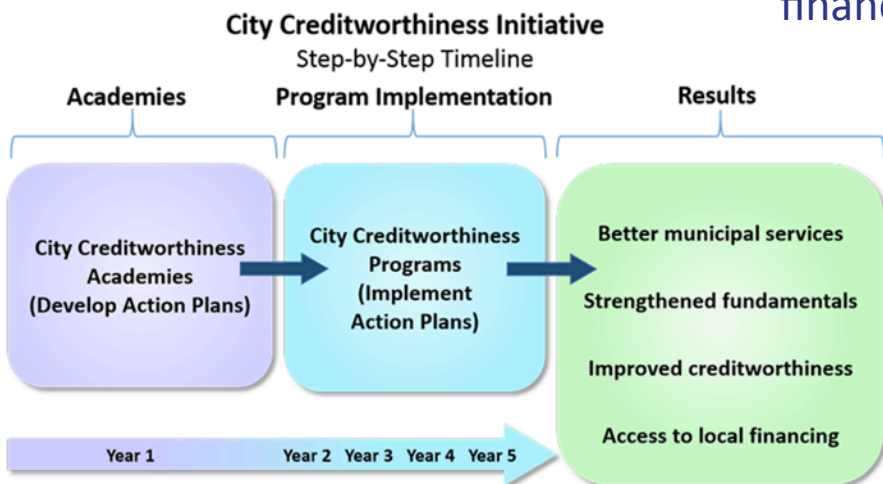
financ

City Creditworthiness Initiative
Step-by-Step Timeline

Academies

Program Implementation

Results

City Creditworthiness Academies (Develop Action Plans)

City Creditworthiness Programs (Implement Action Plans)

Better municipal services

Strengthened fundamentals

Improved creditworthiness

Access to local financing

Year 1 Year 2 Year 3 Year 4 Year 5